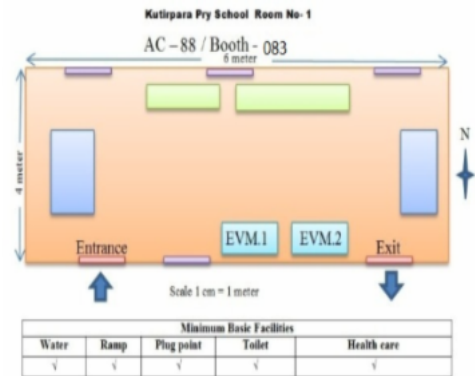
Kutirpara Pry School Room No- 1

AC – 88 / Booth - 083

6 meter

4 meter

N

EVM.1

EVM.2

Entrance

Exit

Scale 1 cm = 1 meter

| Minimum Basic Facilities | | | | |
|---|---|---|---|---|
| Water | Ramp | Plug point | Toilet | Health care |
| √ | √ | √ | √ | √ |